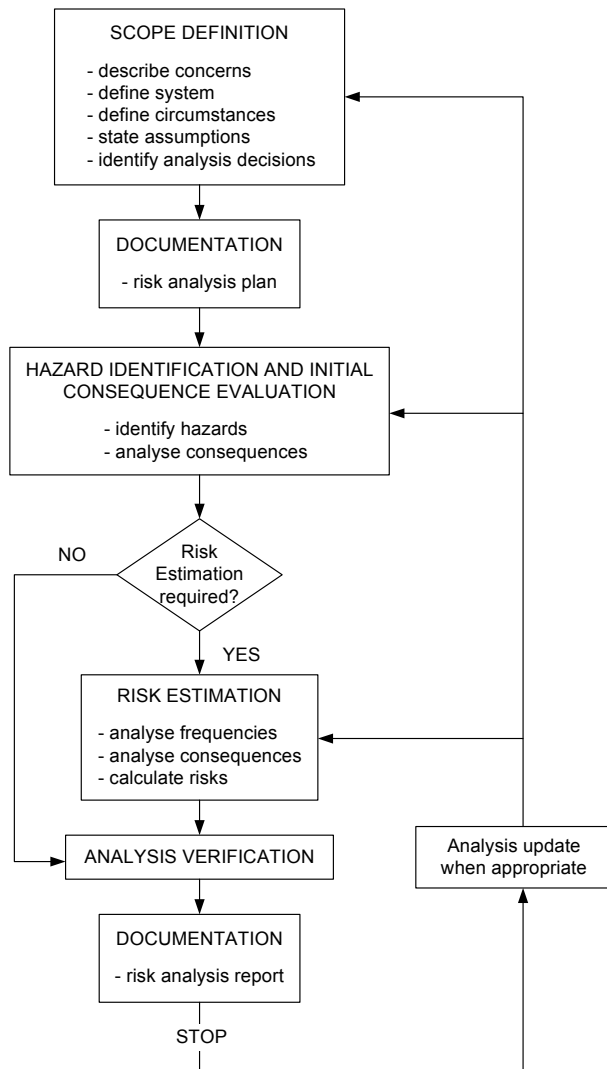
SCOPE DEFINITION

- describe concerns
- define system
- define circumstances
- state assumptions
- identify analysis decisions

DOCUMENTATION

- risk analysis plan

HAZARD IDENTIFICATION AND INITIAL CONSEQUENCE EVALUATION

- identify hazards
- analyse consequences

NO

Risk Estimation required?

YES

RISK ESTIMATION

- analyse frequencies
- analyse consequences
- calculate risks

ANALYSIS VERIFICATION

Analysis update when appropriate

DOCUMENTATION

- risk analysis report

STOP